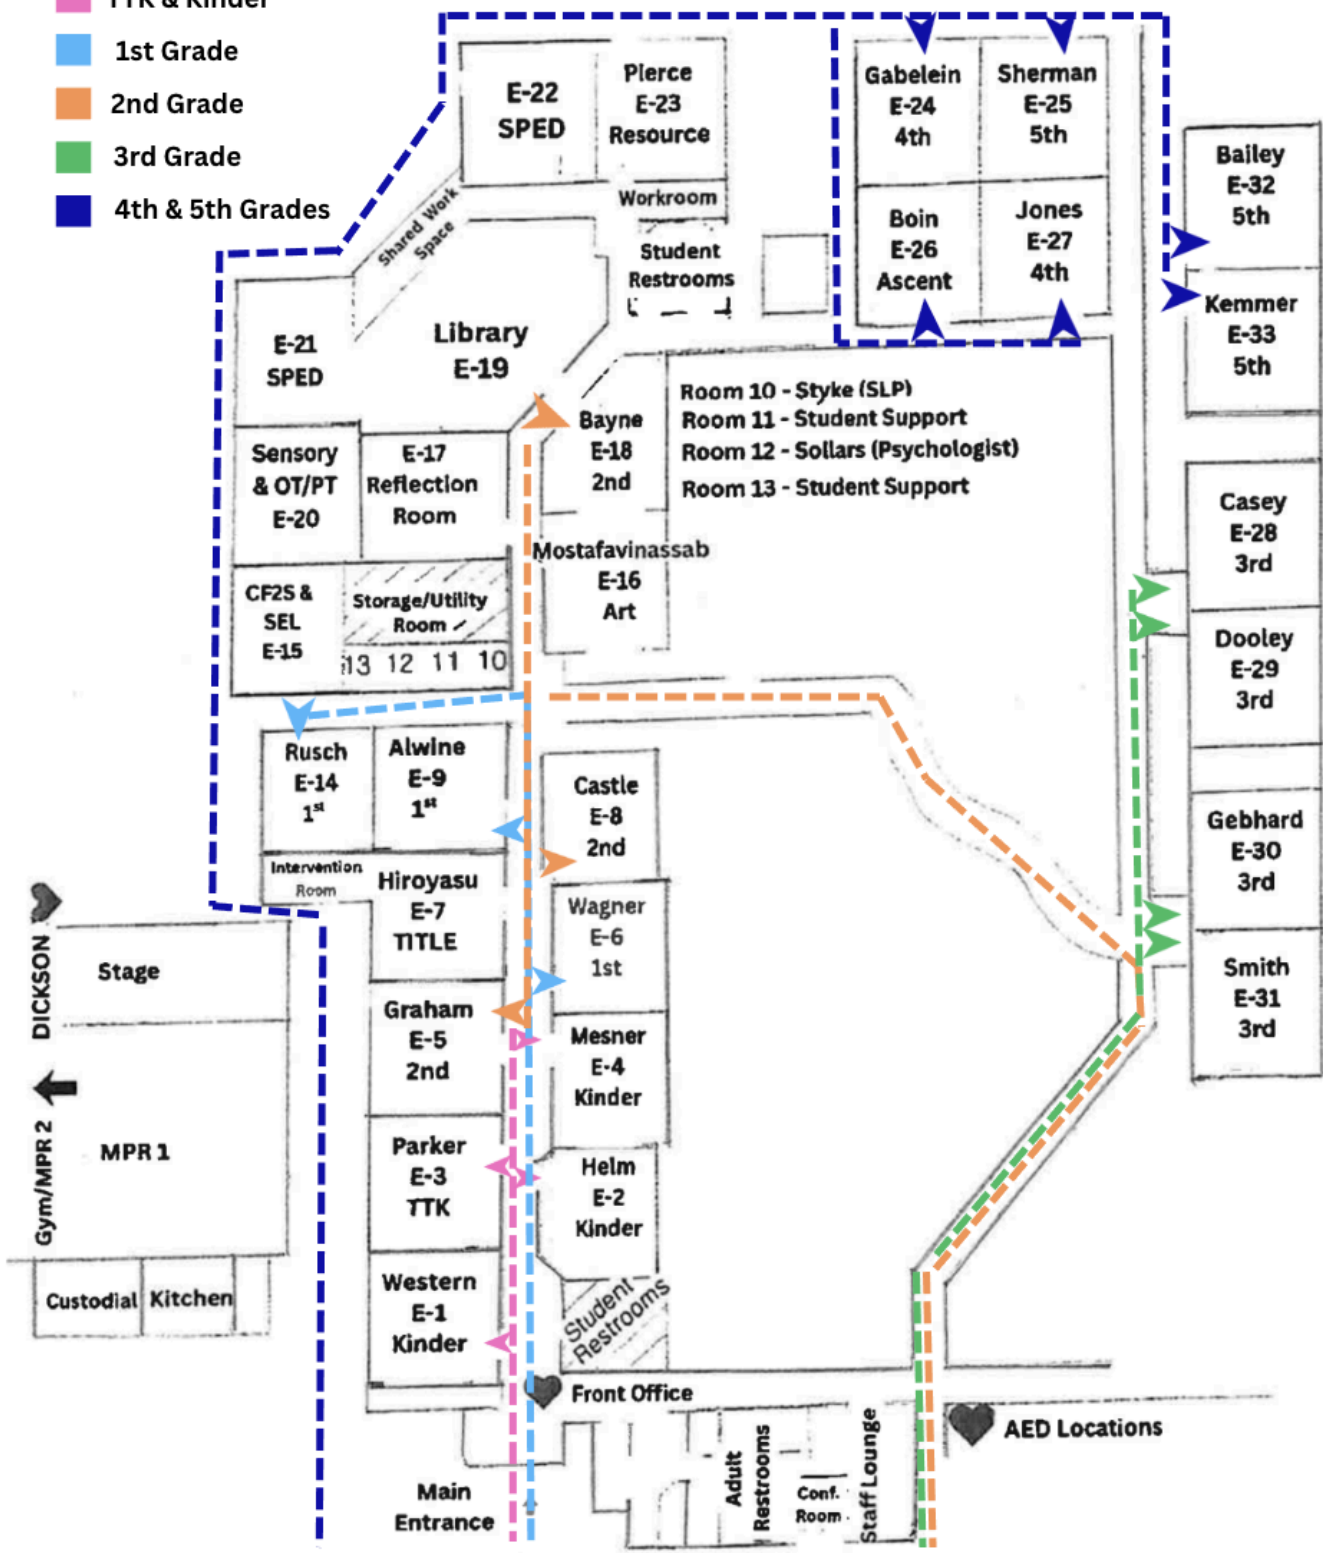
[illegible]

1st Grade

2nd Grade

3rd Grade

4th & 5th Grades

E-22 SPED

Pierce E-23 Resource

Workroom

Student Restrooms

Gabelein E-24 4th

Sherman E-25 5th

Boin E-26 Ascent

Jones E-27 4th

Bailey E-32 5th

Kemmer E-33 5th

Shared Work Space

E-21 SPED

Library E-19

Bayne E-18 2nd

Room 10 - Styke (SLP)
Room 11 - Student Support
Room 12 - Sollars (Psychologist)
Room 13 - Student Support

Sensory & OT/PT E-20

E-17 Reflection Room

Mostafavinassab E-16 Art

Casey E-28 3rd

CF2S & SEL E-15

Storage/Utility Room

13 12 11 10

Dooley E-29 3rd

Rusch E-14 1st

Alwine E-9 1st

Castle E-8 2nd

Gebhard E-30 3rd

Intervention Room

Hiroyasu E-7 TITLE

Wagner E-6 1st

DICKSON

Stage

Smith E-31 3rd

Graham E-5 2nd

Mesner E-4 Kinder

Gym/MPR 2

MPR 1

Parker E-3 TTK

Helm E-2 Kinder

Custodial

Kitchen

Western E-1 Kinder

Student Restrooms

Front Office

AED Locations

Main Entrance

Adult Restrooms

Conf. Room

Staff Lounge